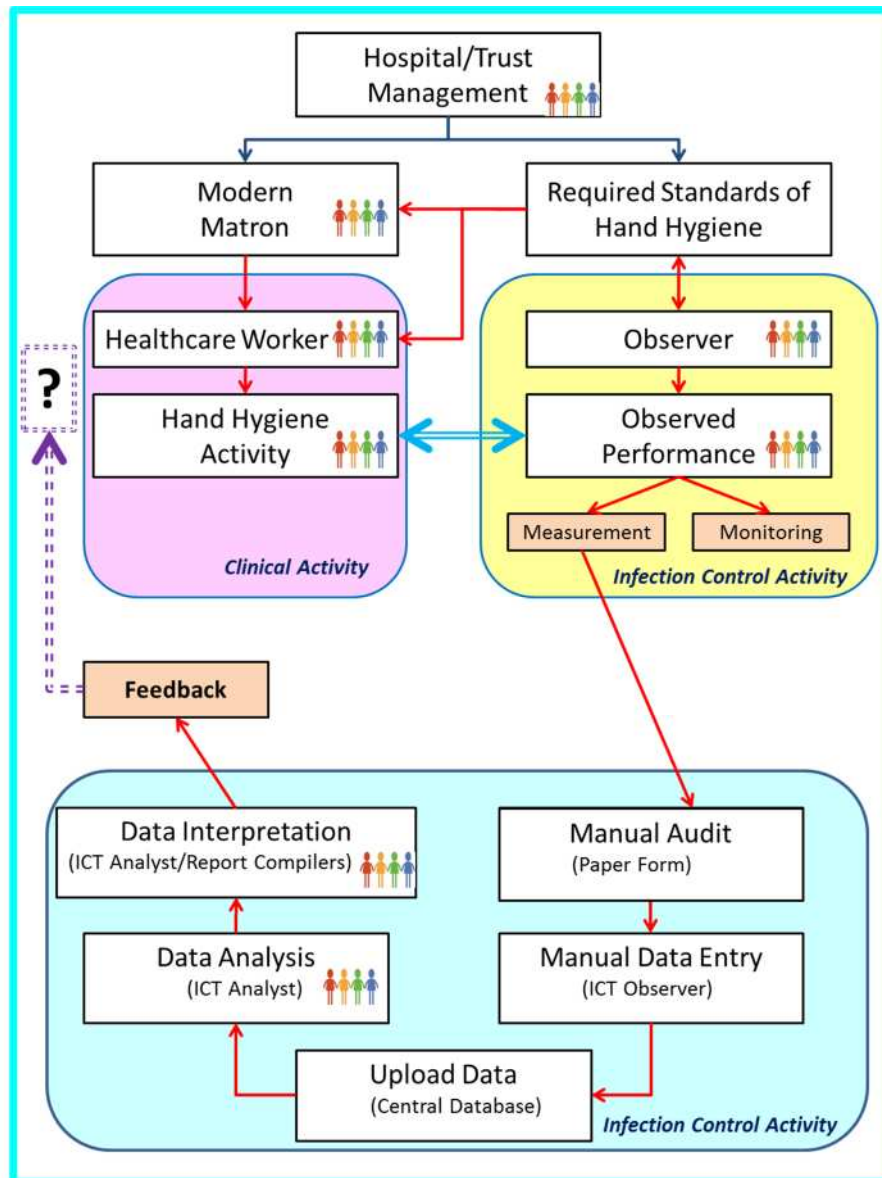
Hospital/Trust Management

Modern Matron

Required Standards of Hand Hygiene

Healthcare Worker

Hand Hygiene Activity

Clinical Activity

?

Observer

Observed Performance

Measurement

Monitoring

Infection Control Activity

Feedback

Data Interpretation
(ICT Analyst/Report Compilers)

Manual Audit
(Paper Form)

Data Analysis
(ICT Analyst)

Manual Data Entry
(ICT Observer)

Upload Data
(Central Database)

Infection Control Activity